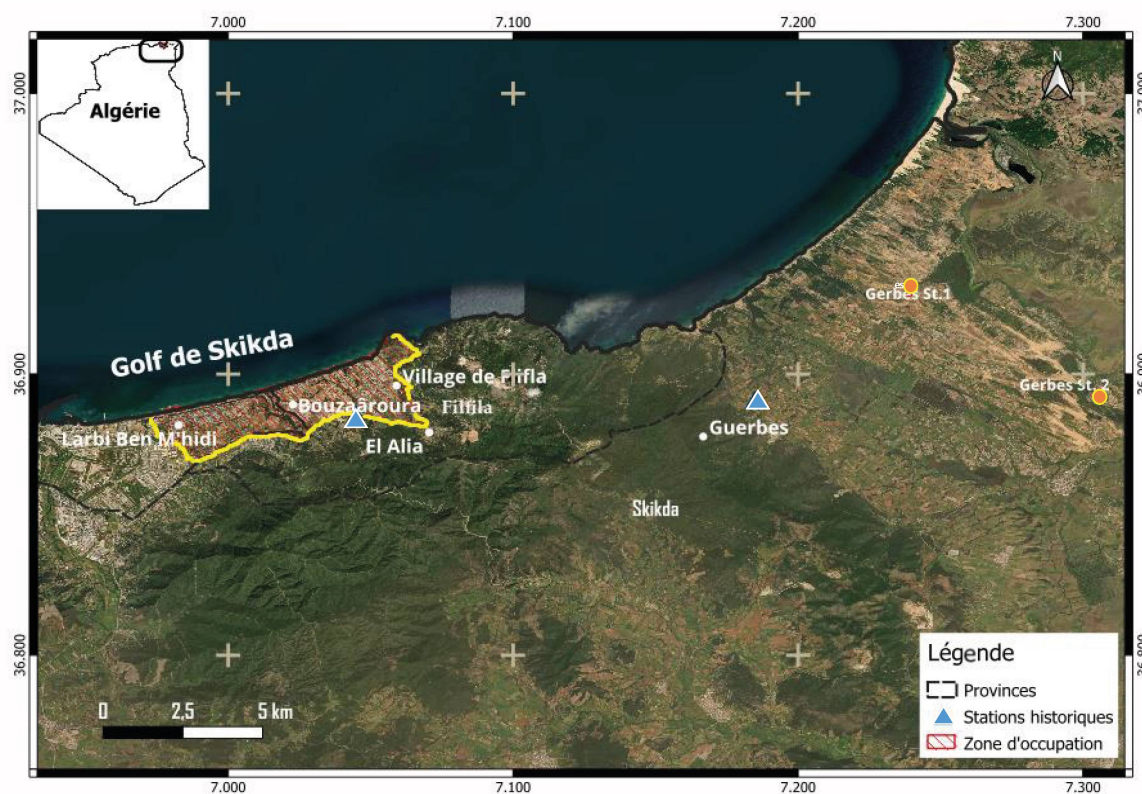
7.000 7.100 7.200 7.300

37.000 37.000

Algérie

N

Golf de Skikda

Gerbes St.1

Gerbes St. 2

Village de Fifla

Fifila

Bouzaâroura

Larbi Ben M'hidi

El Alia

Guerbes

Skikda

36.900 36.900

36.800 36.800

0 2,5 5 km

Légende

Provinces

Stations historiques

Zone d'occupation

7.000 7.100 7.200 7.300